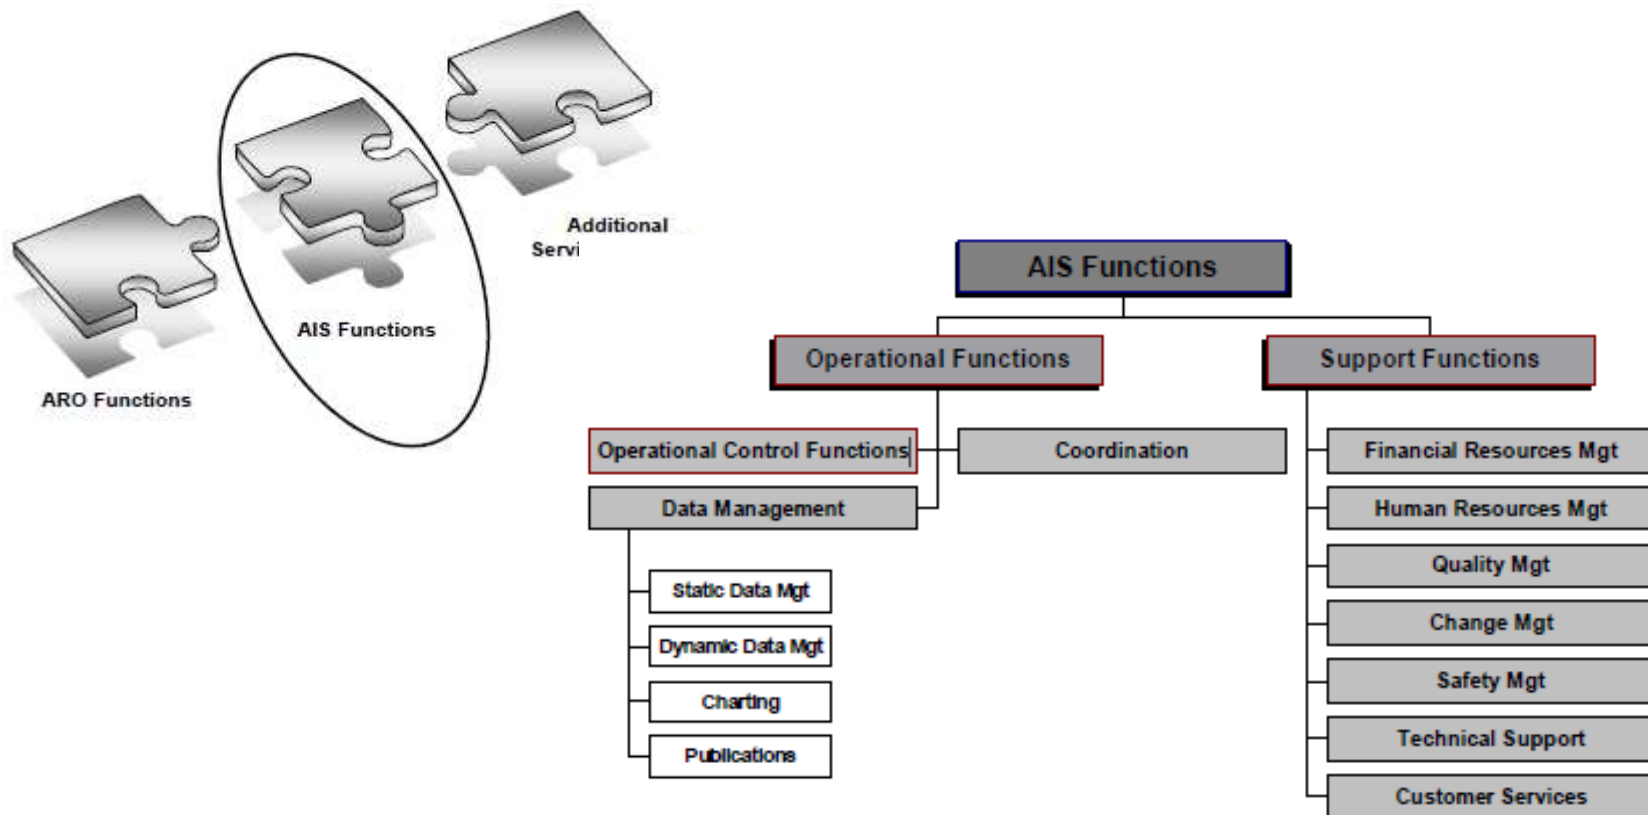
Additional Servi

AIS Functions

ARO Functions

AIS Functions

Operational Functions

Support Functions

Operational Control Functions

Coordination

Data Management

Static Data Mgt

Dynamic Data Mgt

Charting

Publications

Financial Resources Mgt

Human Resources Mgt

Quality Mgt

Change Mgt

Safety Mgt

Technical Support

Customer Services